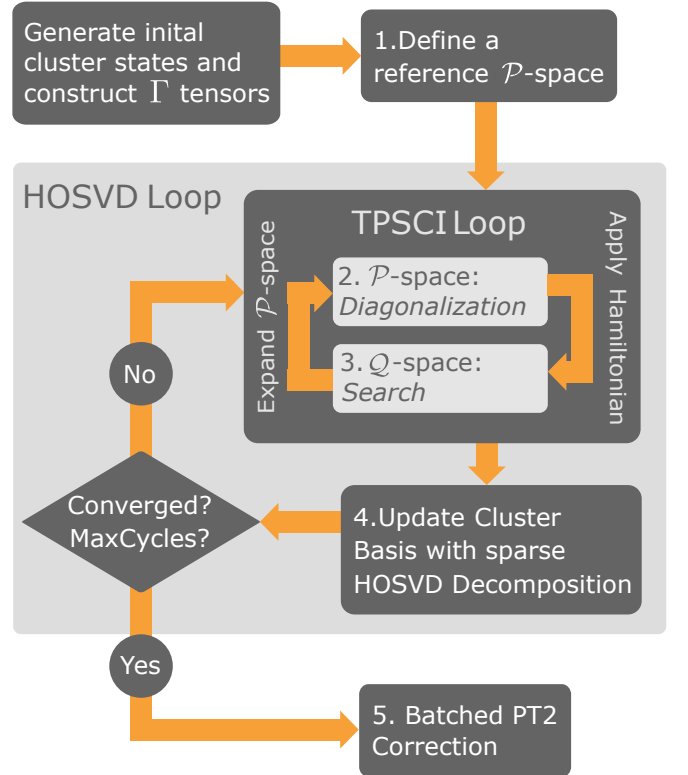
Generate inital cluster states and construct $\Gamma$ tensors

1.Define a reference $\mathcal{P}$-space

HOSVD Loop

TPSCI Loop

Expand $\mathcal{P}$-space

Apply Hamiltonian

2. $\mathcal{P}$-space: *Diagonalization*

3. $\mathcal{Q}$-space: *Search*

No

Converged? MaxCycles?

4.Update Cluster Basis with sparse HOSVD Decomposition

Yes

5. Batched PT2 Correction